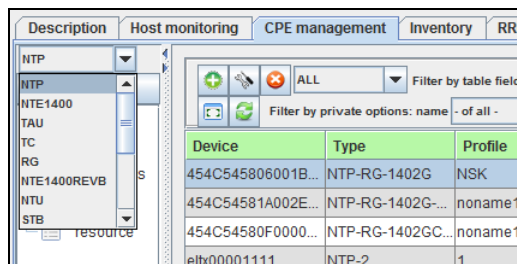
Description | Host monitoring | CPE management | Inventory | RR

NTP

NTP
NTE1400
TAU
TC
RG
NTE1400REVB
NTU
STB

s
resource

ALL
Filter by table field
Filter by private options: name
- of all -

| Device | Type | Profile |
|---|---|---|
| 454C545806001B... | NTP-RG-1402G | NSK |
| 454C54581A002E... | NTP-RG-1402G-... | noname1 |
| 454C54580F0000... | NTP-RG-1402GC... | noname1 |
| eltx00001111 | NTP-2 | 1 |